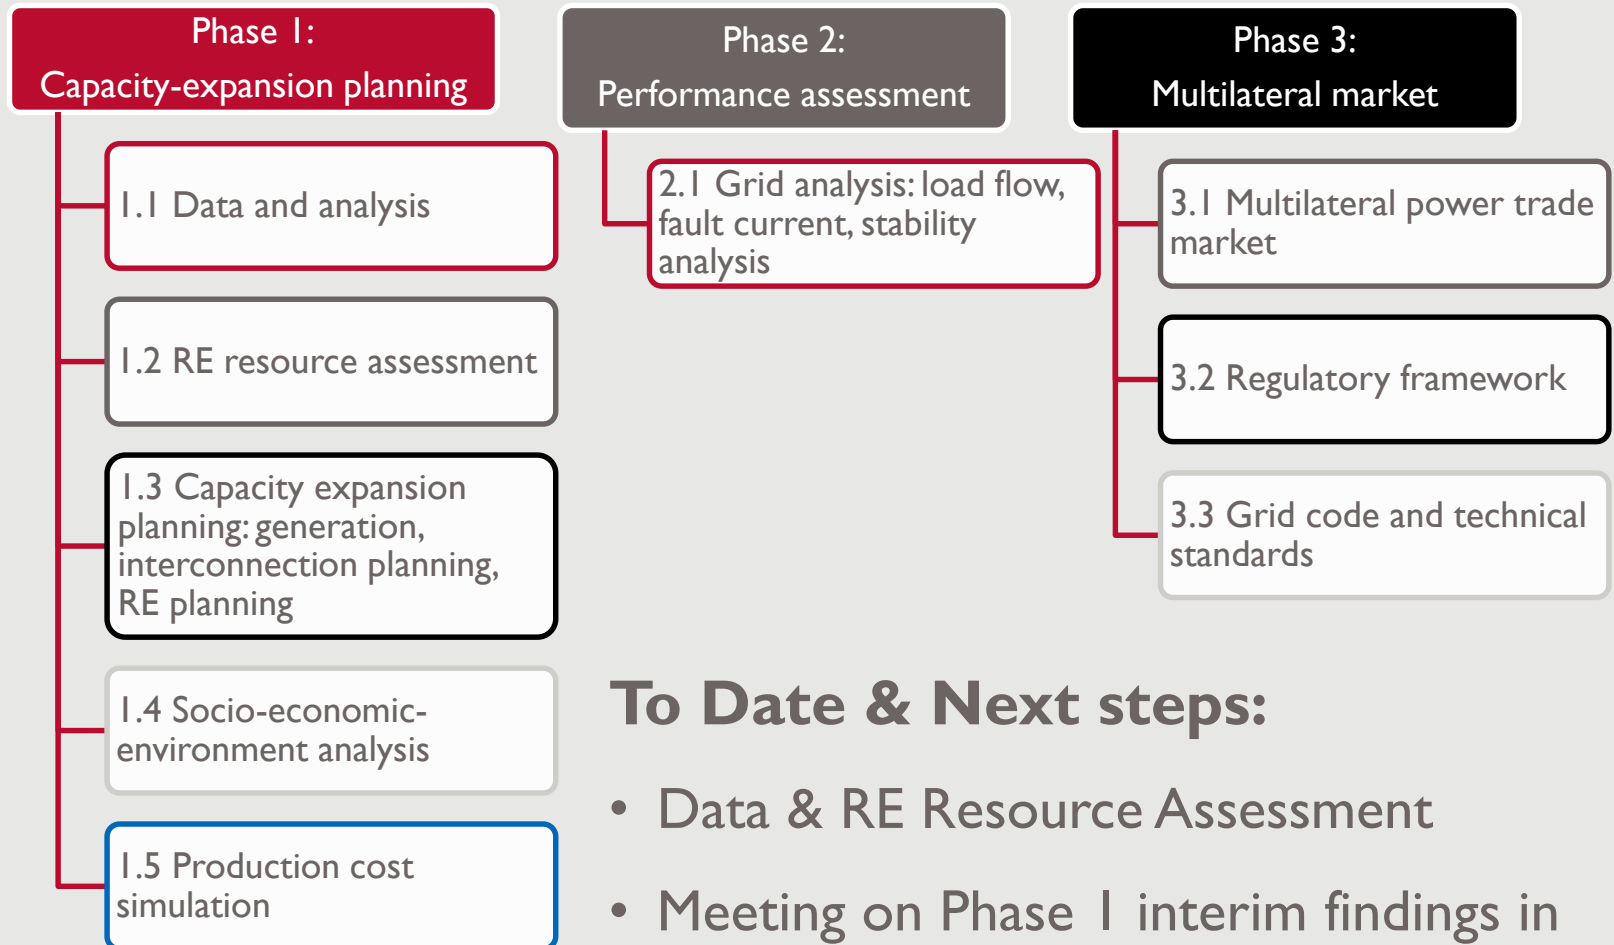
Phase 1:
Capacity-expansion planning

1.1 Data and analysis

1.2 RE resource assessment

1.3 Capacity expansion planning: generation, interconnection planning, RE planning

1.4 Socio-economic-environment analysis

1.5 Production cost simulation

Phase 2:
Performance assessment

2.1 Grid analysis: load flow, fault current, stability analysis

Phase 3:
Multilateral market

3.1 Multilateral power trade market

3.2 Regulatory framework

3.3 Grid code and technical standards

To Date & Next steps:

• Data & RE Resource Assessment

• Meeting on Phase 1 interim findings in